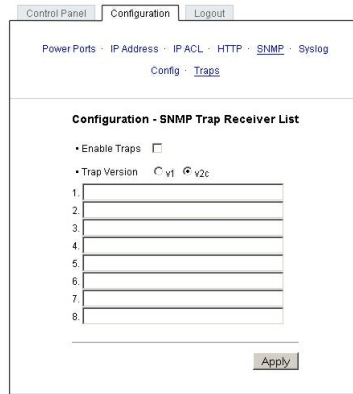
Control Panel Configuration Logout

Power Ports · IP Address · IP ACL · HTTP · SNMP · Syslog

Config · Traps

Configuration - SNMP Trap Receiver List

• Enable Traps

• Trap Version v1 v2c

1.

2.

3.

4.

5.

6.

7.

8.

Apply